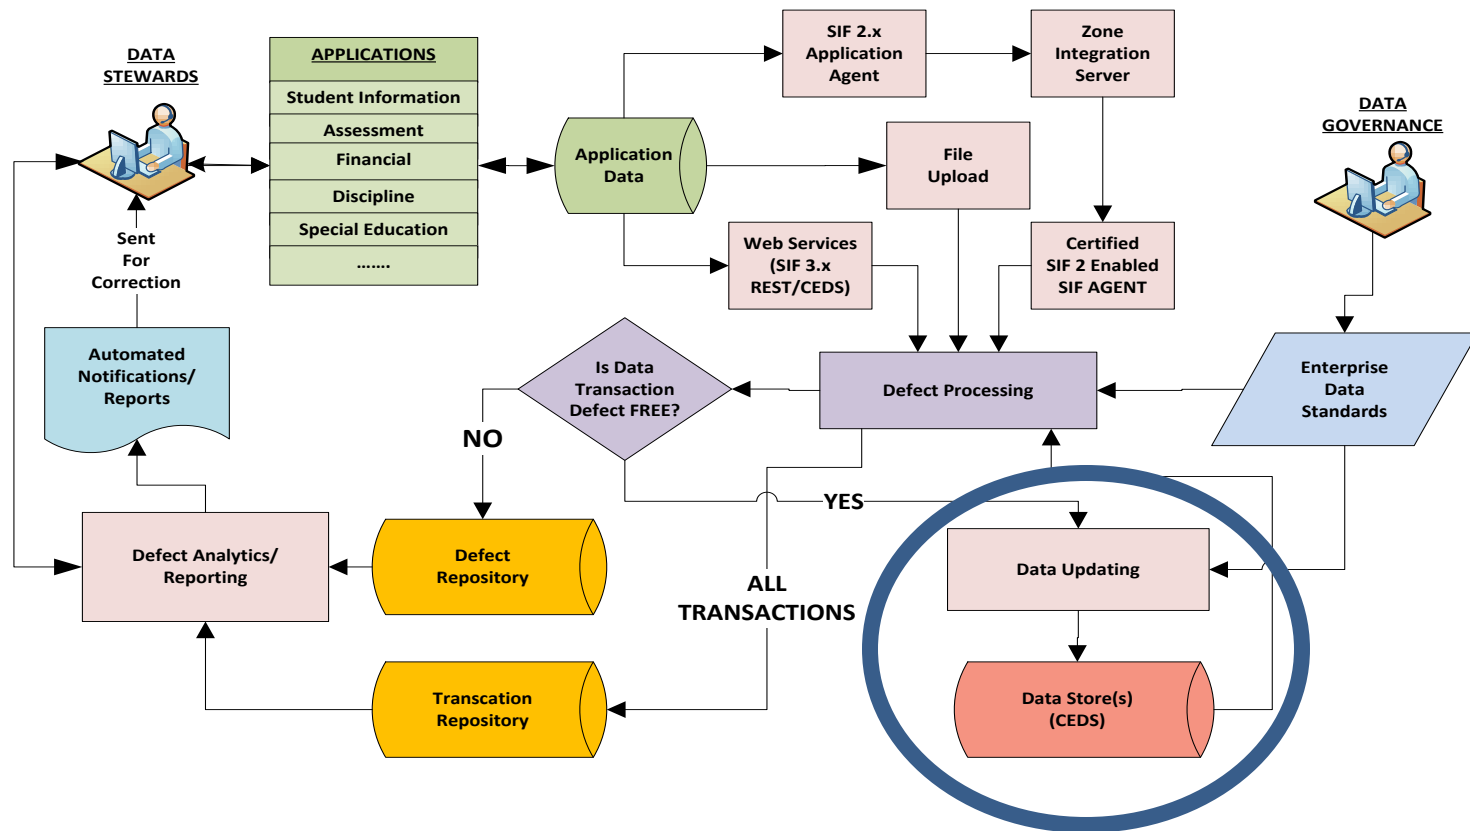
DATA STEWARDS

APPLICATIONS

Student Information

Assessment

Financial

Discipline

Special Education

.......

Sent For Correction

Automated Notifications/ Reports

Application Data

SIF 2.x Application Agent

Zone Integration Server

File Upload

Web Services (SIF 3.x REST/CEDS)

Certified SIF 2 Enabled SIF AGENT

DATA GOVERNANCE

Is Data Transaction Defect FREE?

Defect Processing

Enterprise Data Standards

NO

YES

Defect Analytics/ Reporting

Defect Repository

ALL TRANSACTIONS

Data Updating

Data Store(s) (CEDS)

Transcation Repository